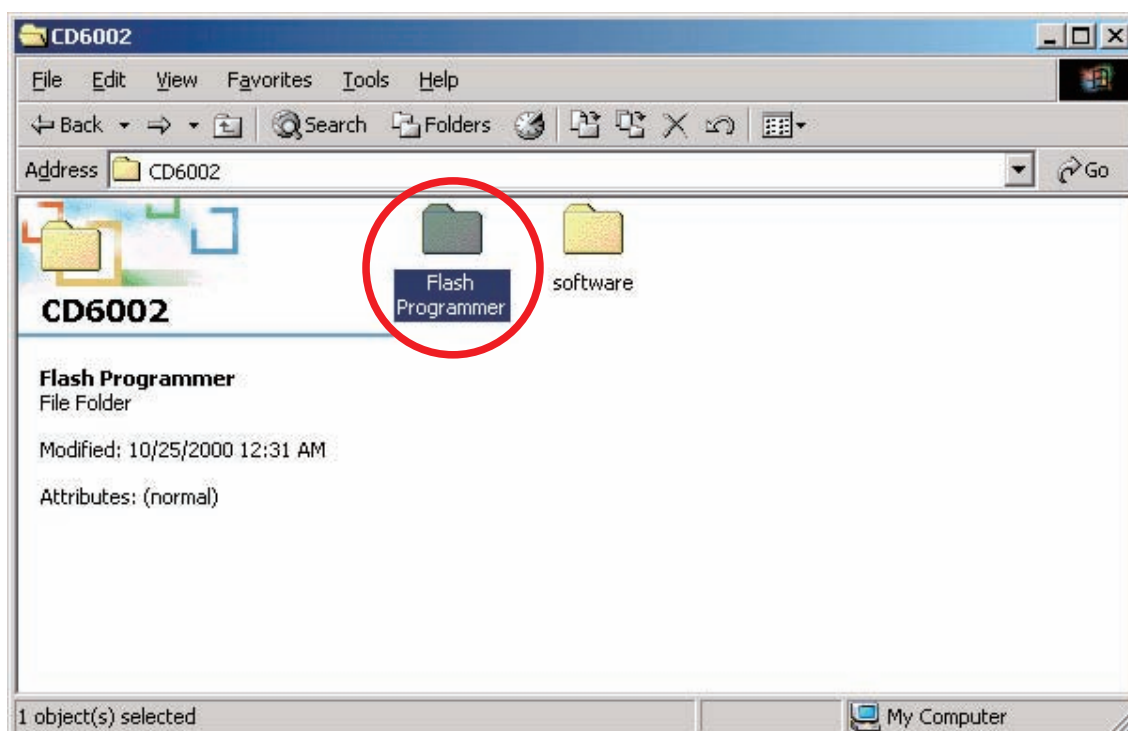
CD6002

File Edit View Favorites Tools Help

Back Search Folders

Address CD6002 Go

CD6002

Flash Programmer

software

Flash Programmer
File Folder

Modified: 10/25/2000 12:31 AM

Attributes: (normal)

1 object(s) selected

My Computer